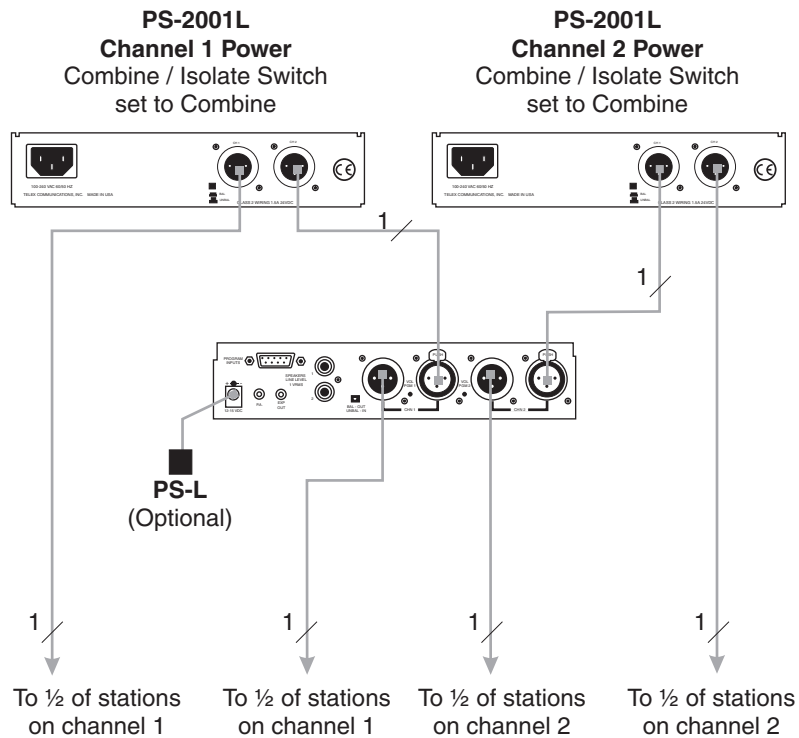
PS-2001L
Channel 1 Power
Combine / Isolate Switch set to Combine

PS-2001L
Channel 2 Power
Combine / Isolate Switch set to Combine

100-240 VAC 60/60 HZ
TELEX COMMUNICATIONS, INC. MADE IN USA
CLASS 2 WIRING 1.5A 24VDC

100-240 VAC 60/60 HZ
TELEX COMMUNICATIONS, INC. MADE IN USA
CLASS 2 WIRING 1.5A 24VDC

1

1

PROGRAM INPUTS
SPEAKERS LINE LEVEL
CH 1
CH 2

PS-L
(Optional)

1

1

1

1

To ½ of stations on channel 1

To ½ of stations on channel 1

To ½ of stations on channel 2

To ½ of stations on channel 2